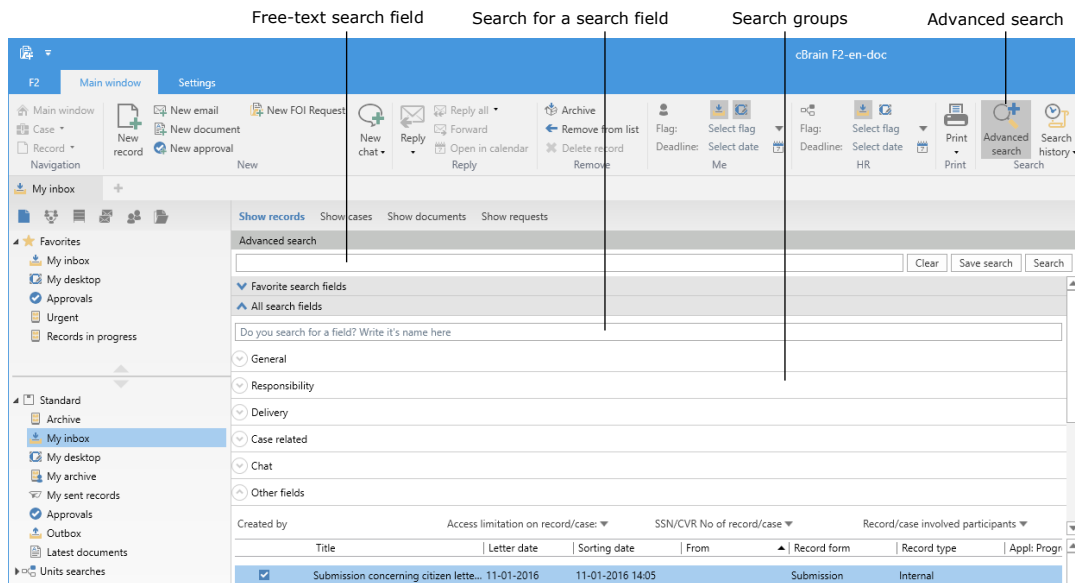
Free-text search field
Search for a search field
Search groups
Advanced search

cBrain F2-en-doc

F2
Main window
Settings

Main window
Case
Record
Navigation
New record
New email
New document
New approval
New FOI Request
New
New chat
Reply
Reply all
Forward
Open in calendar
Reply
Archive
Remove from list
Delete record
Remove
Flag:
Deadline:
Select flag
Select date
Me
Flag:
Deadline:
Select flag
Select date
HR
Print
Print
Advanced search
Search history
Search

My inbox

Favorites
My inbox
My desktop
Approvals
Urgent
Records in progress

Standard
Archive
My inbox
My desktop
My archive
My sent records
Approvals
Outbox
Latest documents
Units searches

Show records
Show cases
Show documents
Show requests
Advanced search
Clear
Save search
Search
Favorite search fields
All search fields
Do you search for a field? Write it's name here
General
Responsibility
Delivery
Case related
Chat
Other fields

Created by
Access limitation on record/case:
SSN/CVR No of record/case
Record/case involved participants

| | Title | Letter date | Sorting date | From | Record form | Record type | Appl: Progr |
|---|---|---|---|---|---|---|---|
| | Submission concerning citizen lette... | 11-01-2016 | 11-01-2016 14:05 | | Submission | Internal | |